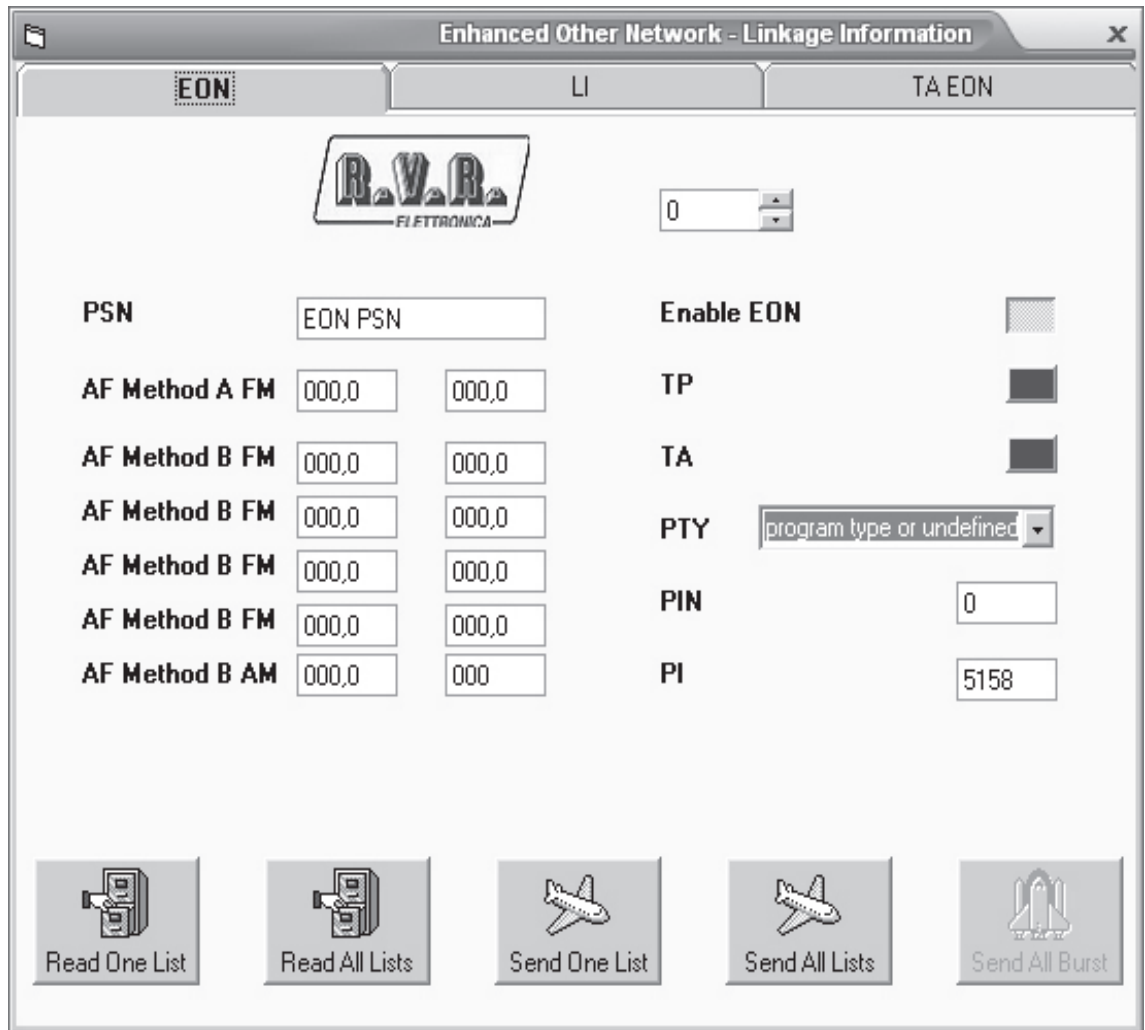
Enhanced Other Network - Linkage Information
x

EON | LI | TA EON

R.V.R.
ELETTRONICA

0

PSN EON PSN
AF Method A FM 000,0 000,0
AF Method B FM 000,0 000,0
AF Method B FM 000,0 000,0
AF Method B FM 000,0 000,0
AF Method B FM 000,0 000,0
AF Method B AM 000,0 000

Enable EON
TP
TA
PTY program type or undefined
PIN 0
PI 5158

Read One List
Read All Lists
Send One List
Send All Lists
Send All Burst